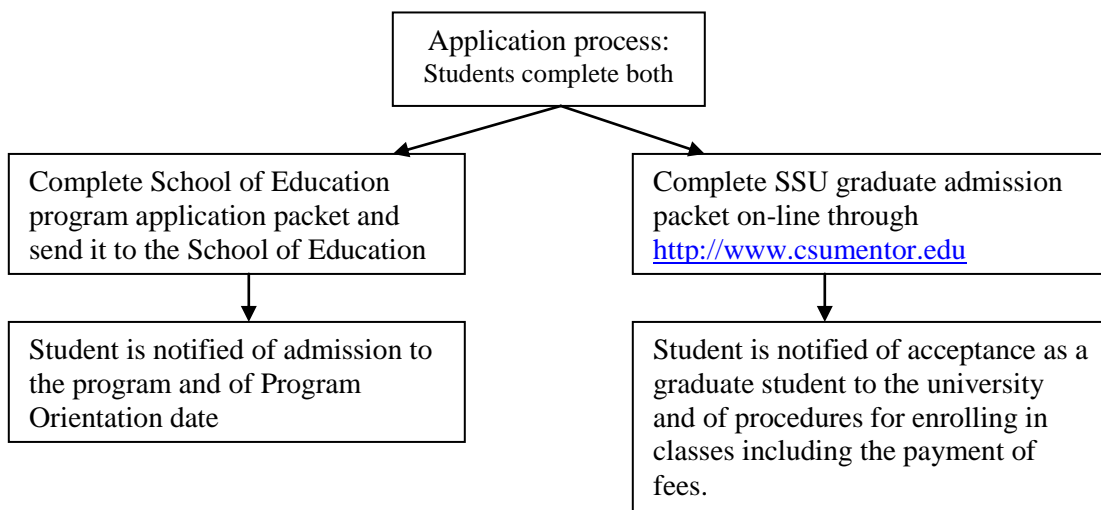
Application process:
Students complete both

Complete School of Education program application packet and send it to the School of Education

Student is notified of admission to the program and of Program Orientation date

Complete SSU graduate admission packet on-line through http://www.csumentor.edu

Student is notified of acceptance as a graduate student to the university and of procedures for enrolling in classes including the payment of fees.